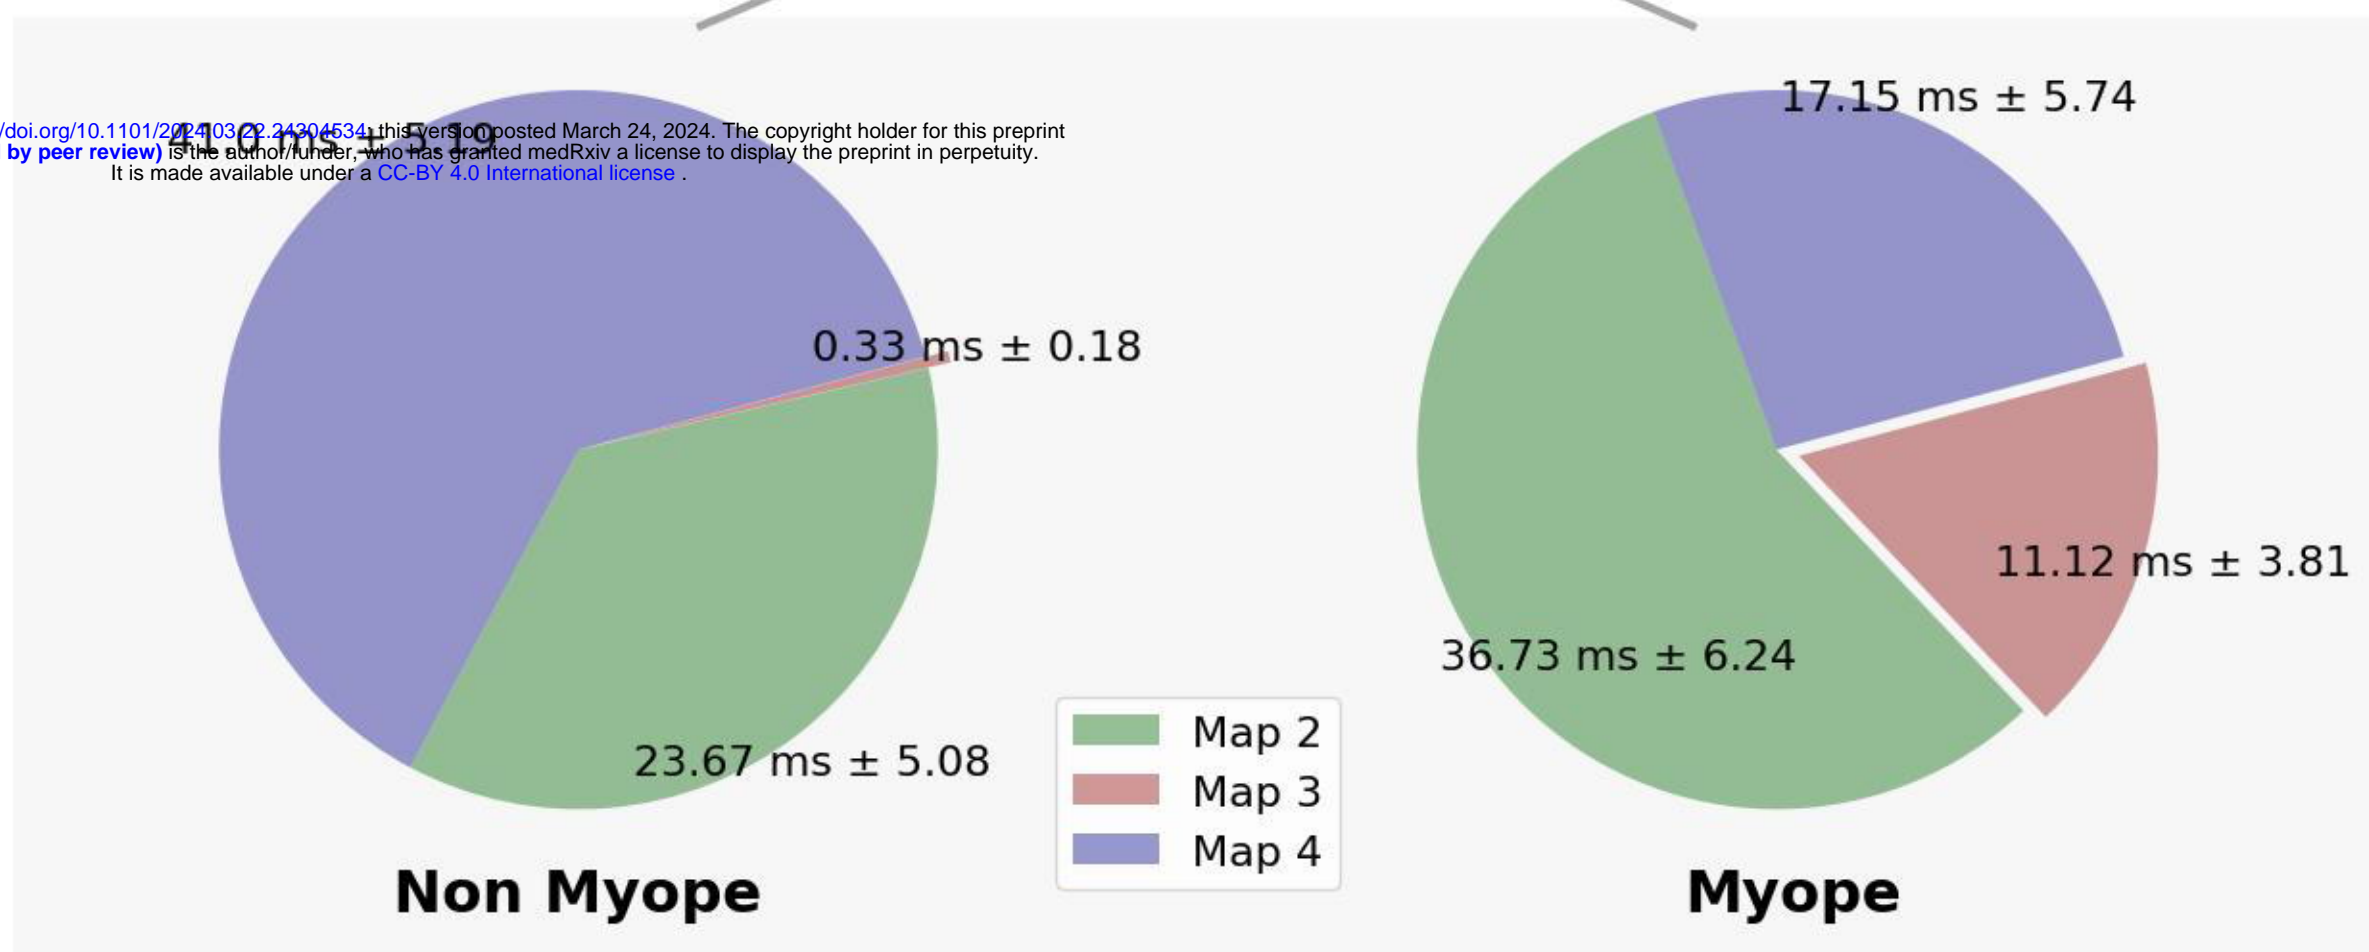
/doi.org/10.1101/2024.03.22.24304534; this version posted March 24, 2024. The copyright holder for this preprint by peer review) is the author/funder, who has granted medRxiv a license to display the preprint in perpetuity.
It is made available under a CC-BY 4.0 International license .

41.0 ms ± 5.19

0.33 ms ± 0.18

23.67 ms ± 5.08

Non Myope

17.15 ms ± 5.74

11.12 ms ± 3.81

36.73 ms ± 6.24

Myope

Map 2
Map 3
Map 4